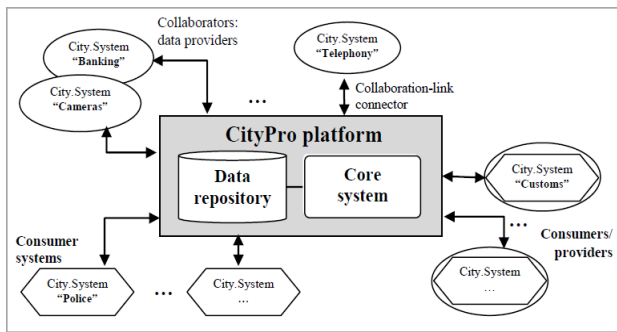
Collaborators: data providers

City.System "Banking"

City.System "Cameras"

City.System "Telephony"

…

Collaboration-link connector

CityPro platform

Data repository

Core system

City.System "Customs"

…

Consumers/ providers

City.System …

Consumer systems

City.System "Police"

…

City.System …